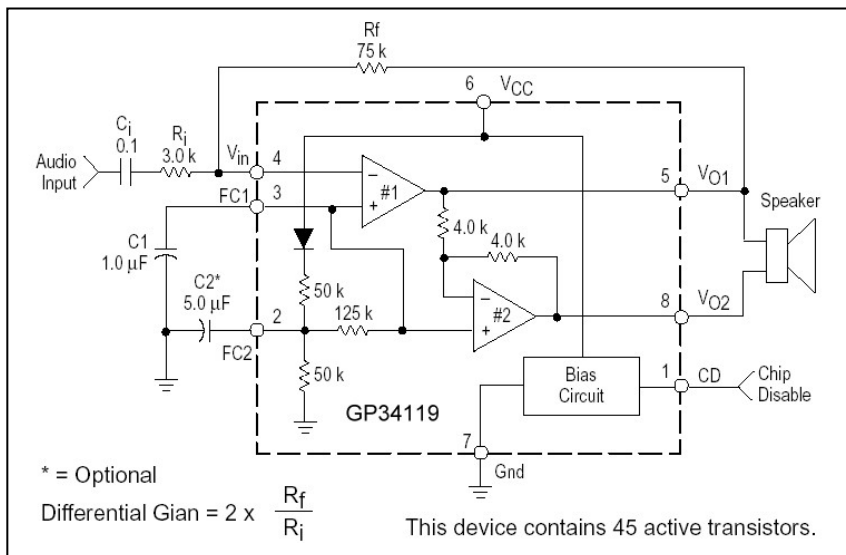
Rf
75 k
6 $V_{CC}$
$C_i$
0.1
$R_i$
3.0 k
Audio Input
$V_{in}$ 4
FC1 3
#1
5 $V_{O1}$
Speaker
C1
1.0 μF
4.0 k
4.0 k
C2*
5.0 μF
50 k
FC2 2
125 k
#2
8 $V_{O2}$
50 k
Bias Circuit
1 CD
Chip Disable
GP34119
7
Gnd
* = Optional
Differential Gian = 2 x $\frac{R_f}{R_i}$
This device contains 45 active transistors.